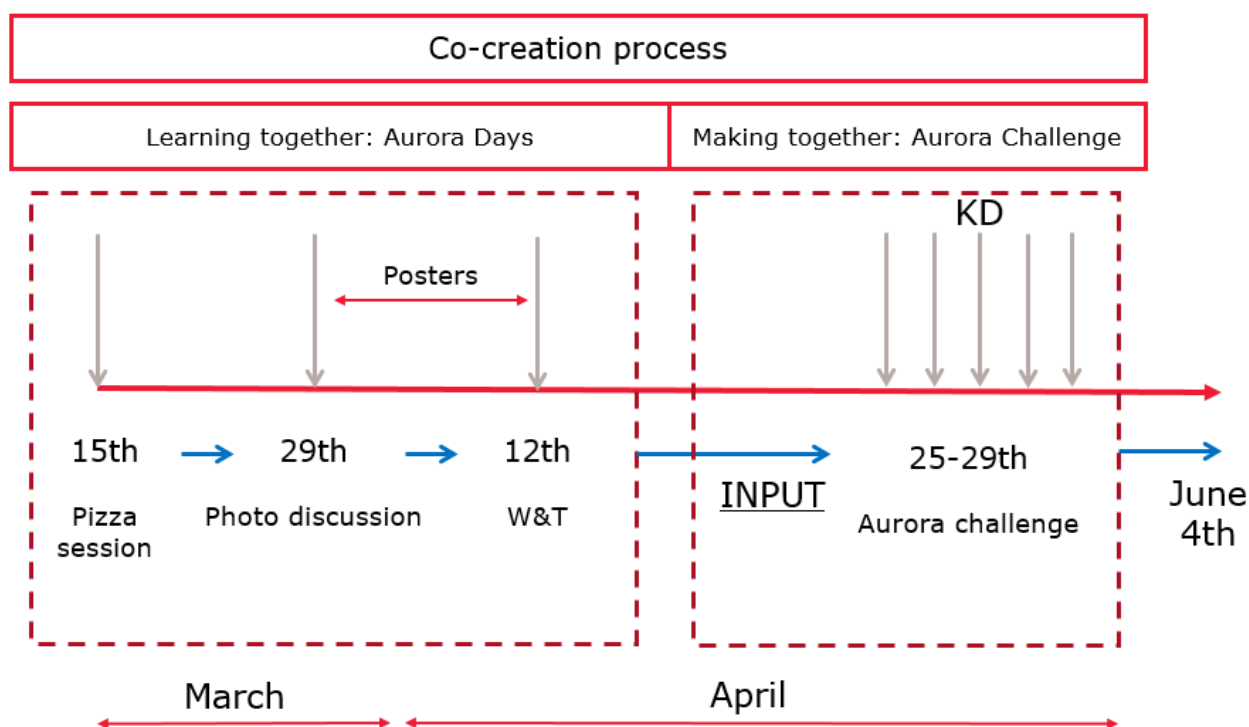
Co-creation process

Learning together: Aurora Days

Making together: Aurora Challenge

KD

Posters

15th

Pizza session

29th

Photo discussion

12th

W&T

INPUT

25-29th

Aurora challenge

June 4th

March

April